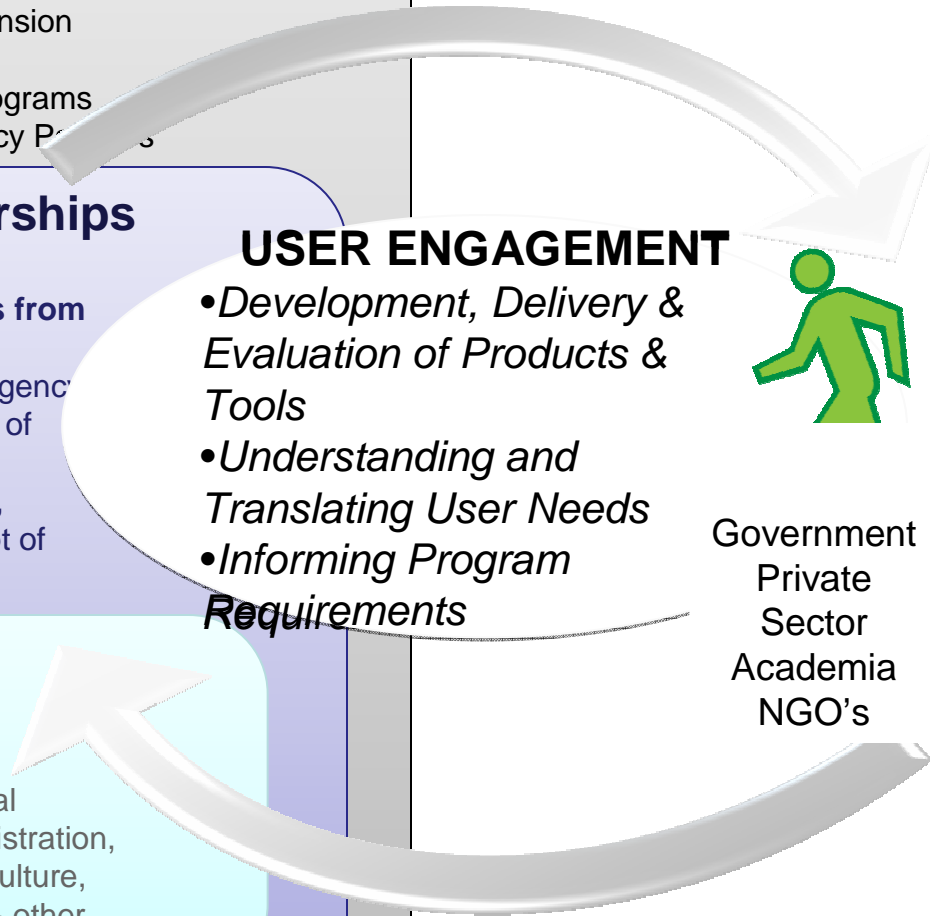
nsion

ograms
cy P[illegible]s

rships

s from

genc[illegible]
of

t of

al
stration,
ulture,

USER ENGAGEMENT

•Development, Delivery & Evaluation of Products & Tools
•Understanding and Translating User Needs
•Informing Program Requirements

Government
Private
Sector
Academia
NGO's